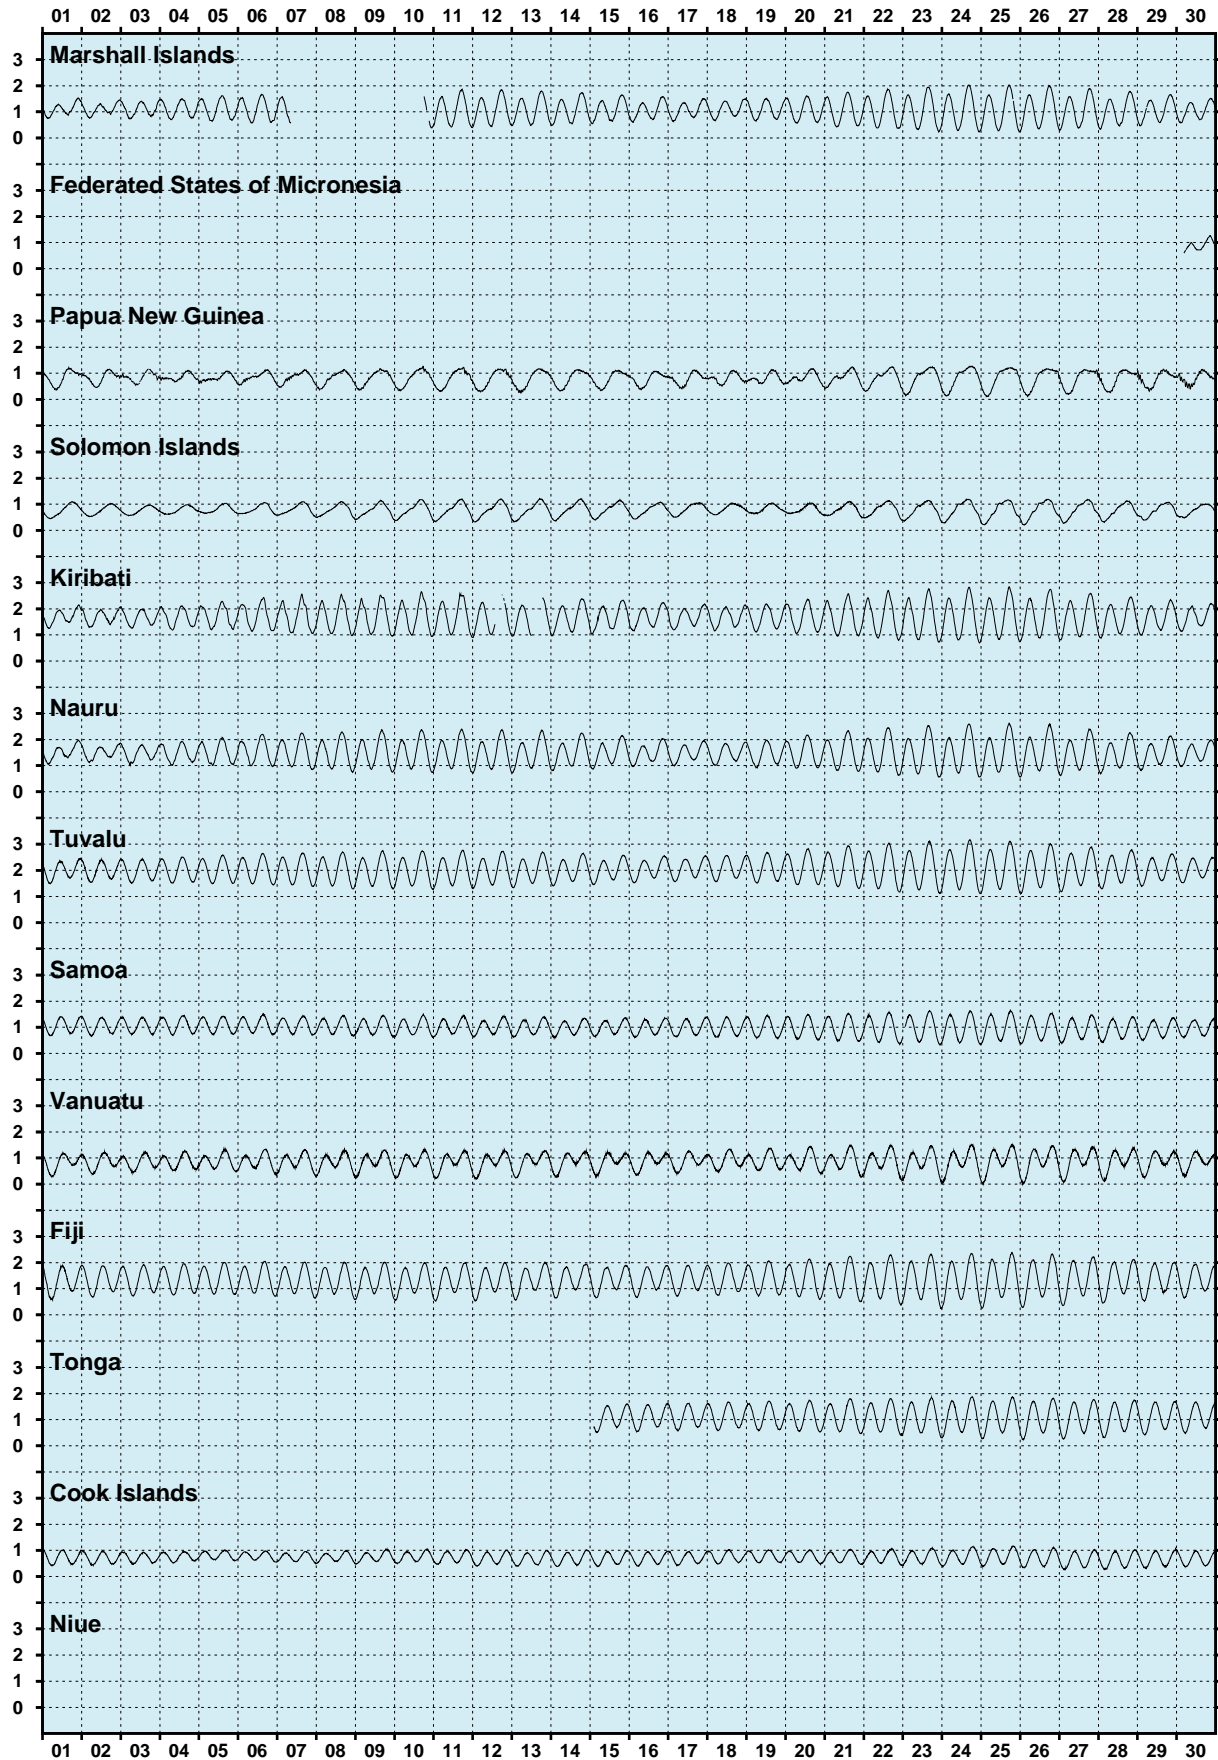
01 02 03 04 05 06 07 08 09 10 11 12 13 14 15 16 17 18 19 20 21 22 23 24 25 26 27 28 29 30

Marshall Islands
3
2
1
0

Federated States of Micronesia
3
2
1
0

Papua New Guinea
3
2
1
0

Solomon Islands
3
2
1
0

Kiribati
3
2
1
0

Nauru
3
2
1
0

Tuvalu
3
2
1
0

Samoa
3
2
1
0

Vanuatu
3
2
1
0

Fiji
3
2
1
0

Tonga
3
2
1
0

Cook Islands
3
2
1
0

Niue
3
2
1
0

01 02 03 04 05 06 07 08 09 10 11 12 13 14 15 16 17 18 19 20 21 22 23 24 25 26 27 28 29 30